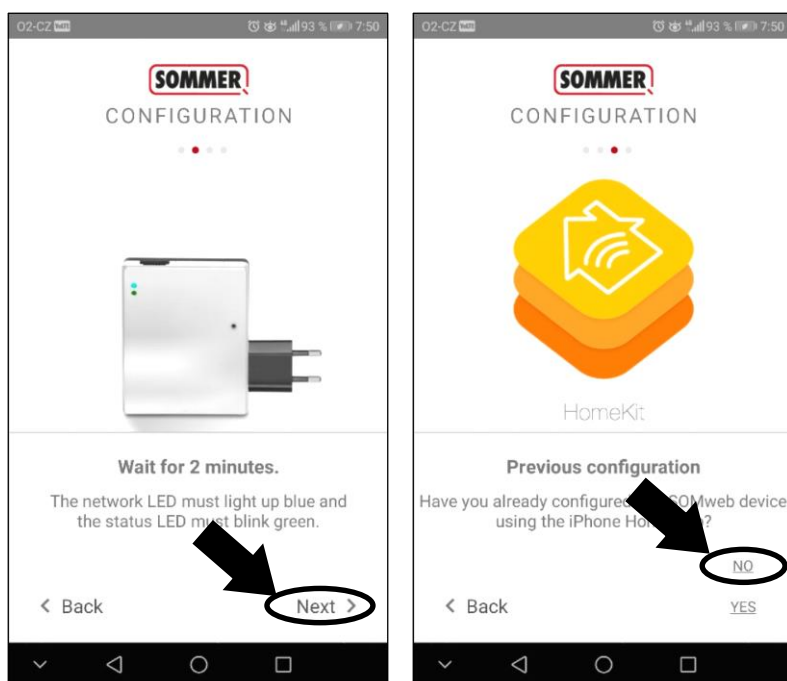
O2-CZ 93 % 7:50

SOMMER

CONFIGURATION

Wait for 2 minutes.

The network LED must light up blue and the status LED m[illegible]st blink green.

< Back

Next >

O2-CZ 93 % 7:50

SOMMER

CONFIGURATION

HomeKit

Previous configuration

Have you already configured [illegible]OMweb device using the iPhone Ho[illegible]?

NO

< Back

YES